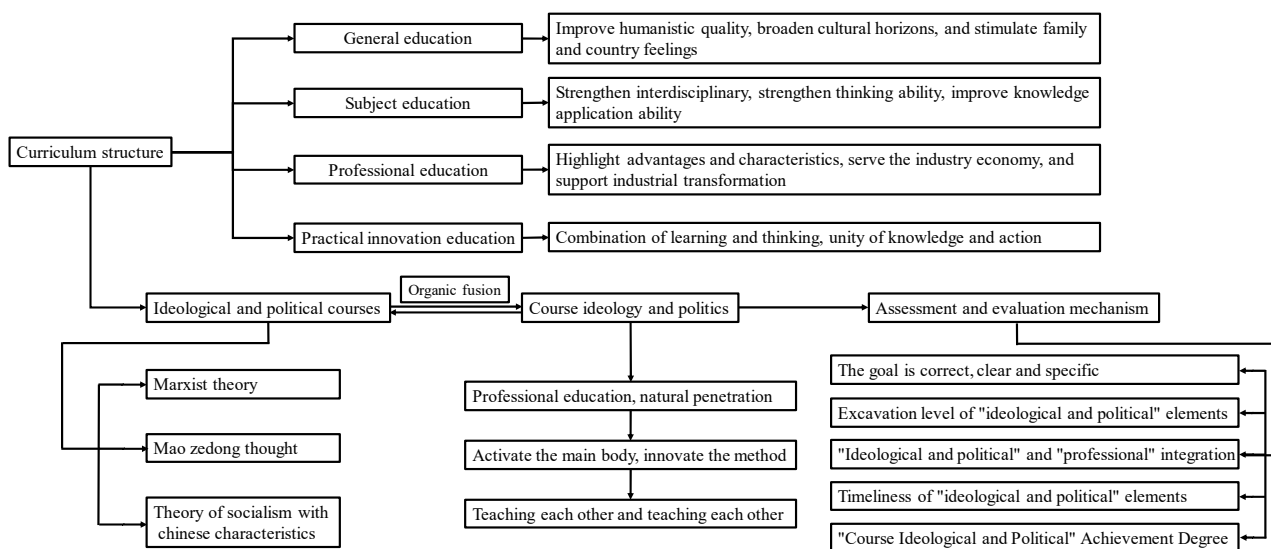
Curriculum structure

General education

Improve humanistic quality, broaden cultural horizons, and stimulate family and country feelings

Subject education

Strengthen interdisciplinary, strengthen thinking ability, improve knowledge application ability

Professional education

Highlight advantages and characteristics, serve the industry economy, and support industrial transformation

Practical innovation education

Combination of learning and thinking, unity of knowledge and action

Ideological and political courses

Organic fusion

Course ideology and politics

Assessment and evaluation mechanism

Marxist theory

Mao zedong thought

Theory of socialism with chinese characteristics

Professional education, natural penetration

Activate the main body, innovate the method

Teaching each other and teaching each other

The goal is correct, clear and specific

Excavation level of "ideological and political" elements

"Ideological and political" and "professional" integration

Timeliness of "ideological and political" elements

"Course Ideological and Political" Achievement Degree